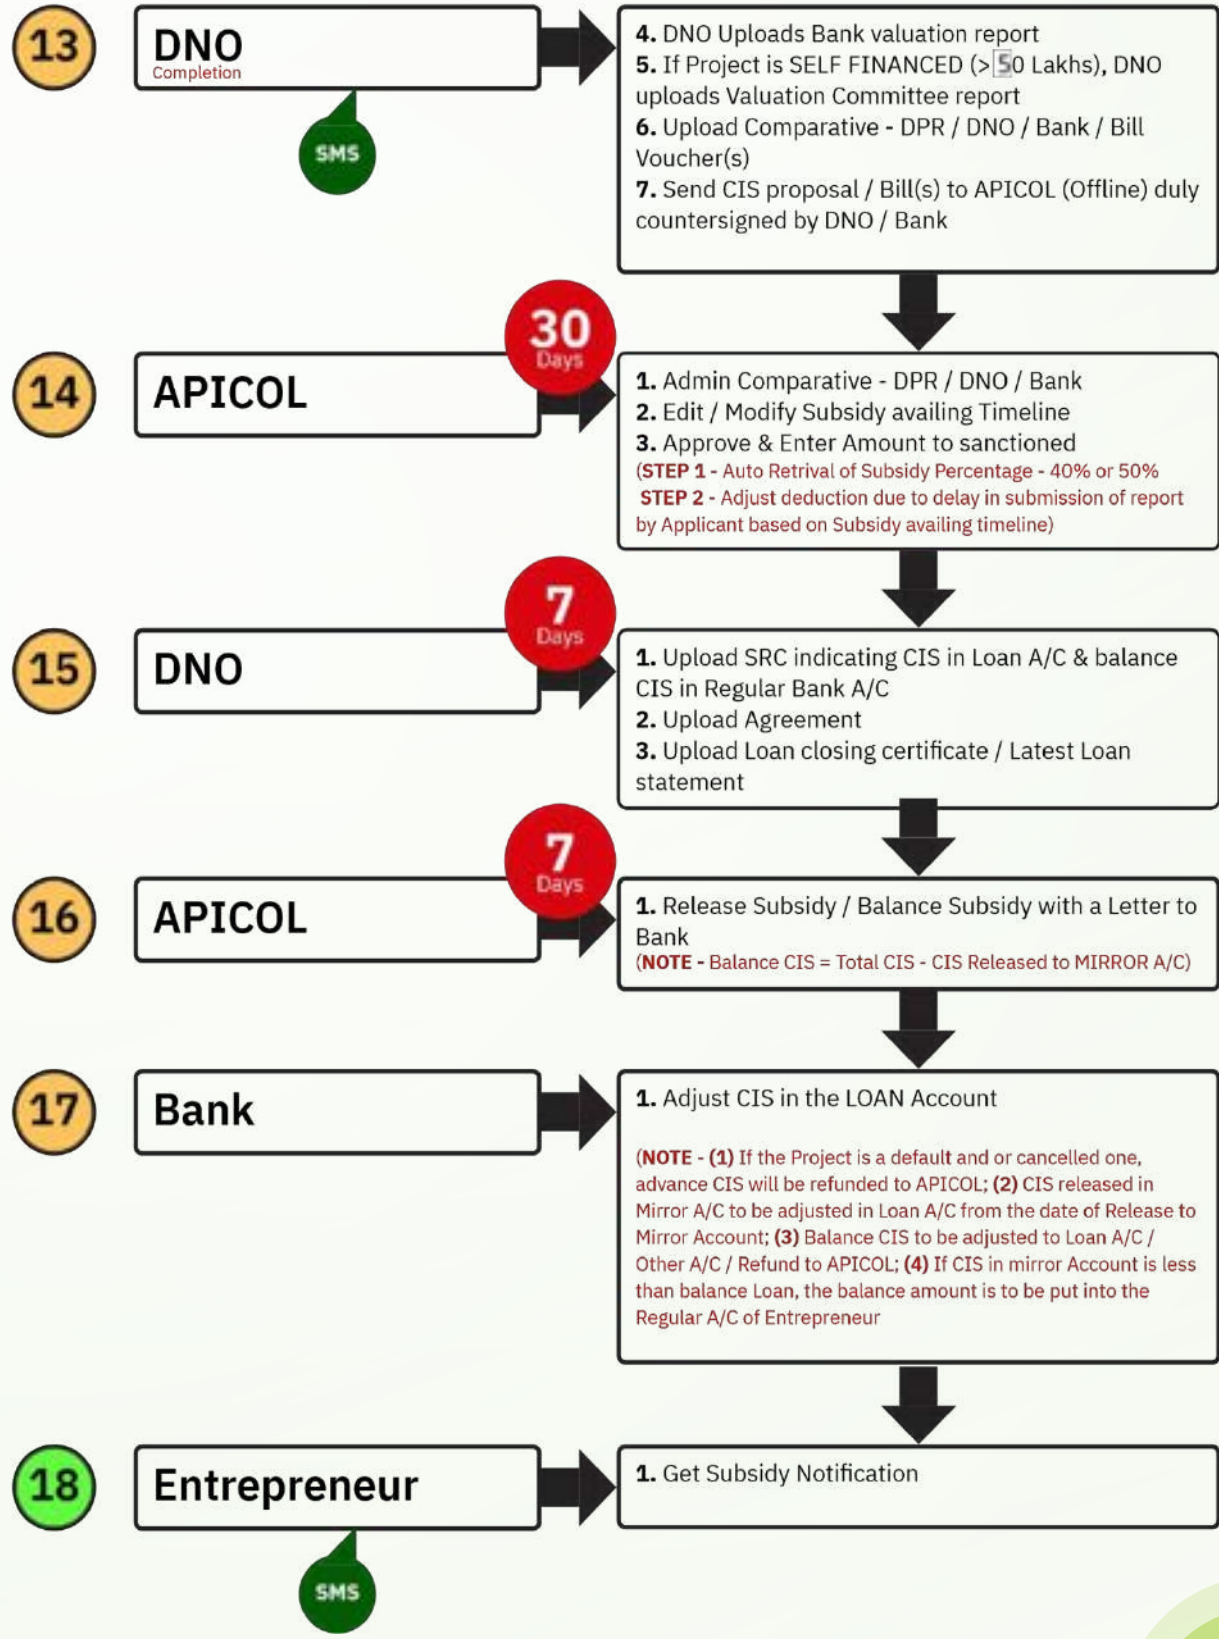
13

DNO
Completion

SMS

4. DNO Uploads Bank valuation report
5. If Project is SELF FINANCED (>50 Lakhs), DNO uploads Valuation Committee report
6. Upload Comparative - DPR / DNO / Bank / Bill Voucher(s)
7. Send CIS proposal / Bill(s) to APICOL (Offline) duly countersigned by DNO / Bank

14

APICOL

30
Days

1. Admin Comparative - DPR / DNO / Bank
2. Edit / Modify Subsidy availing Timeline
3. Approve & Enter Amount to sanctioned
(STEP 1 - Auto Retrival of Subsidy Percentage - 40% or 50%
STEP 2 - Adjust deduction due to delay in submission of report by Applicant based on Subsidy availing timeline)

15

DNO

7
Days

1. Upload SRC indicating CIS in Loan A/C & balance CIS in Regular Bank A/C
2. Upload Agreement
3. Upload Loan closing certificate / Latest Loan statement

16

APICOL

7
Days

1. Release Subsidy / Balance Subsidy with a Letter to Bank
(NOTE - Balance CIS = Total CIS - CIS Released to MIRROR A/C)

17

Bank

1. Adjust CIS in the LOAN Account

(NOTE - (1) If the Project is a default and or cancelled one, advance CIS will be refunded to APICOL; (2) CIS released in Mirror A/C to be adjusted in Loan A/C from the date of Release to Mirror Account; (3) Balance CIS to be adjusted to Loan A/C / Other A/C / Refund to APICOL; (4) If CIS in mirror Account is less than balance Loan, the balance amount is to be put into the Regular A/C of Entrepreneur

18

Entrepreneur

SMS

1. Get Subsidy Notification